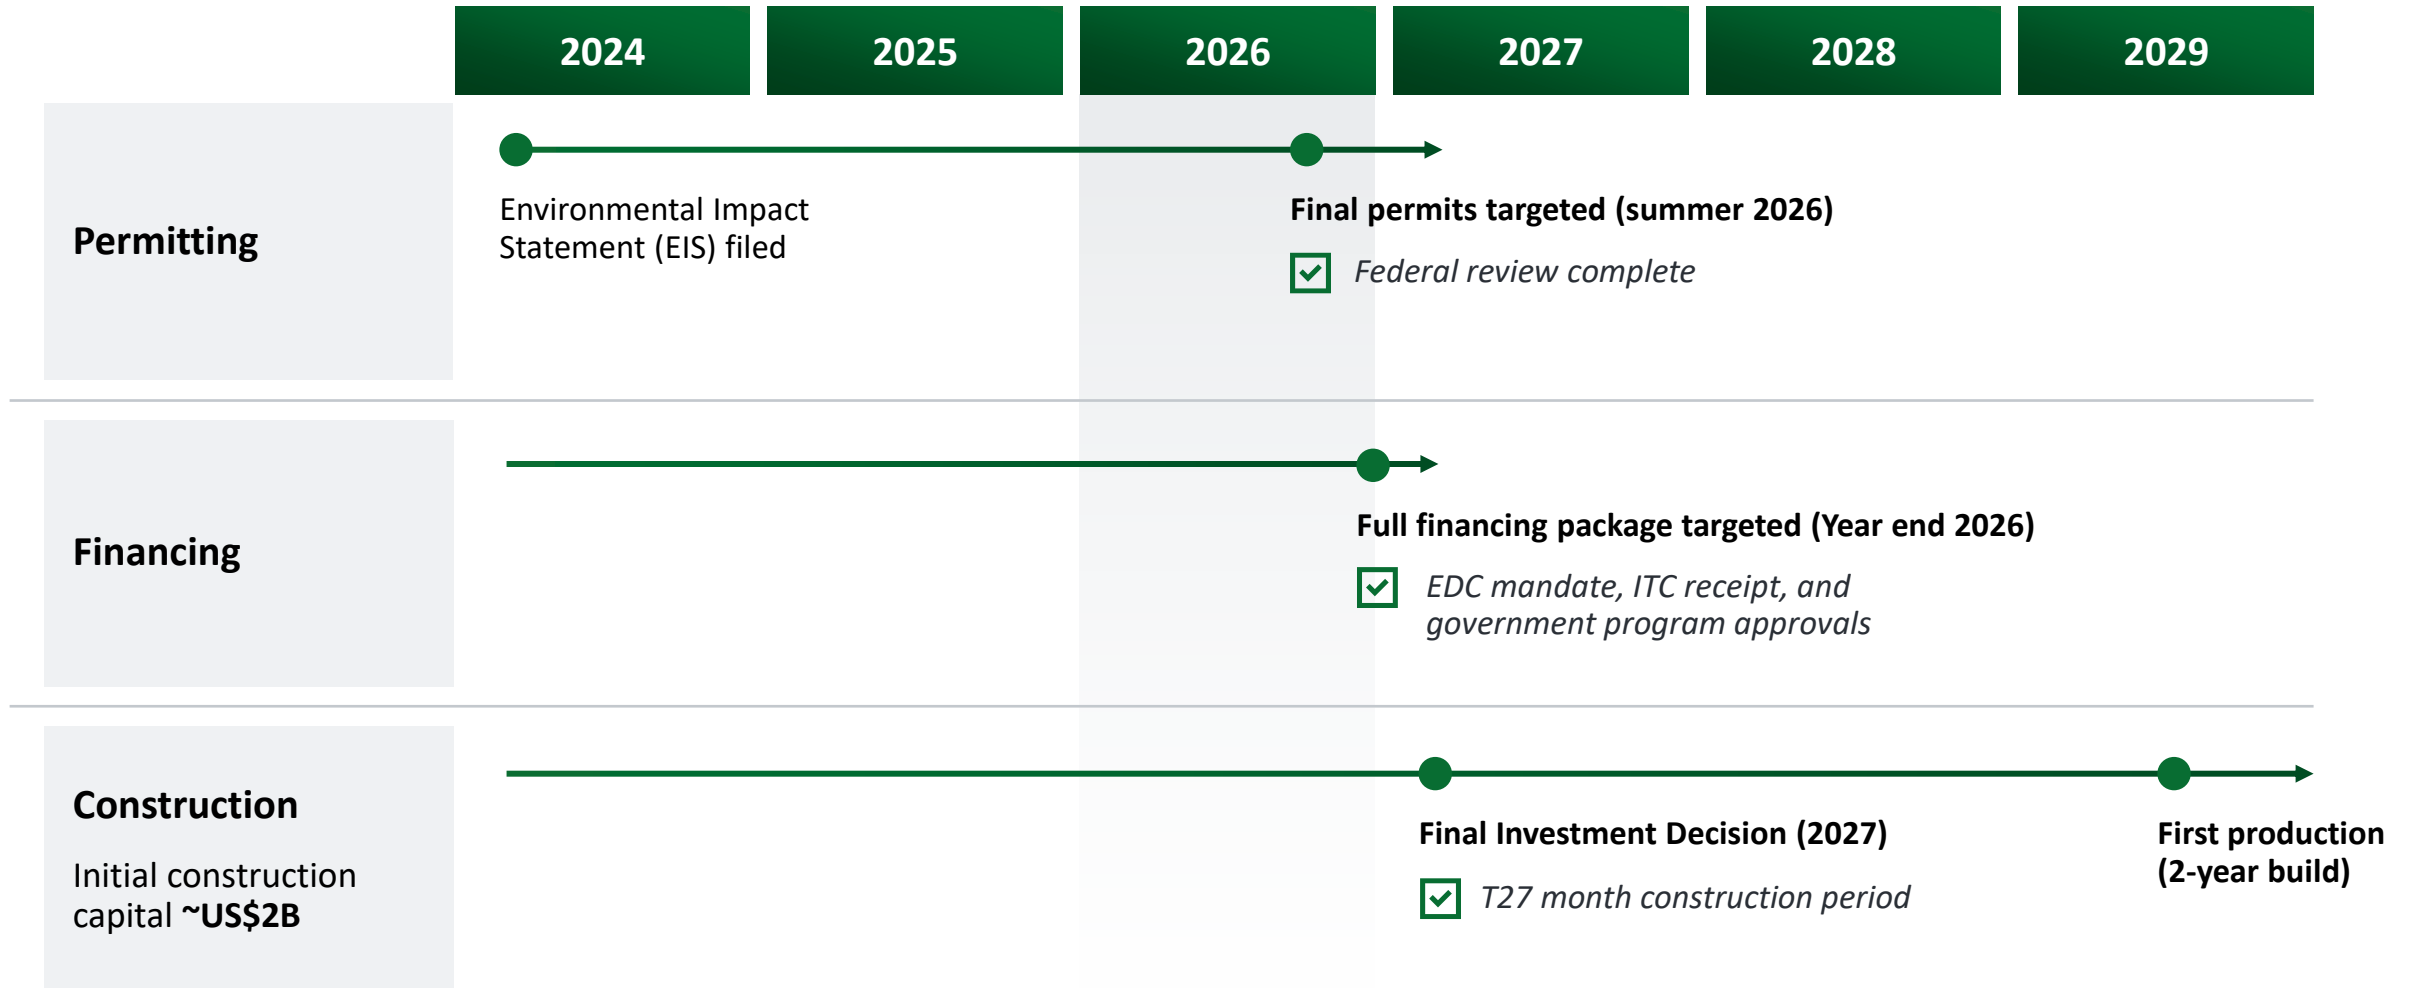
2024 2025 2026 2027 2028 2029

Permitting

Environmental Impact Statement (EIS) filed

Final permits targeted (summer 2026)

Federal review complete

Financing

Full financing package targeted (Year end 2026)

EDC mandate, ITC receipt, and government program approvals

Construction

Initial construction capital ~US$2B

Final Investment Decision (2027)

T27 month construction period

First production (2-year build)